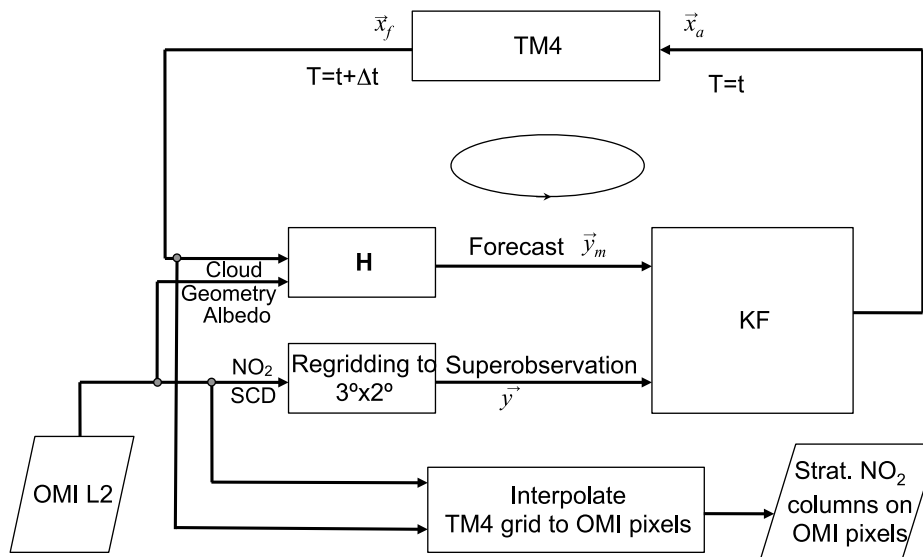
$\vec{x}_f$

TM4

$\vec{x}_a$

T=t+Δt

T=t

H

Forecast $\vec{y}_m$

Cloud
Geometry
Albedo

KF

$NO_2$
SCD

Regridding to
3ºx2º

Superobservation
$\vec{y}$

OMI L2

Interpolate
TM4 grid to OMI pixels

Strat. $NO_2$
columns on
OMI pixels